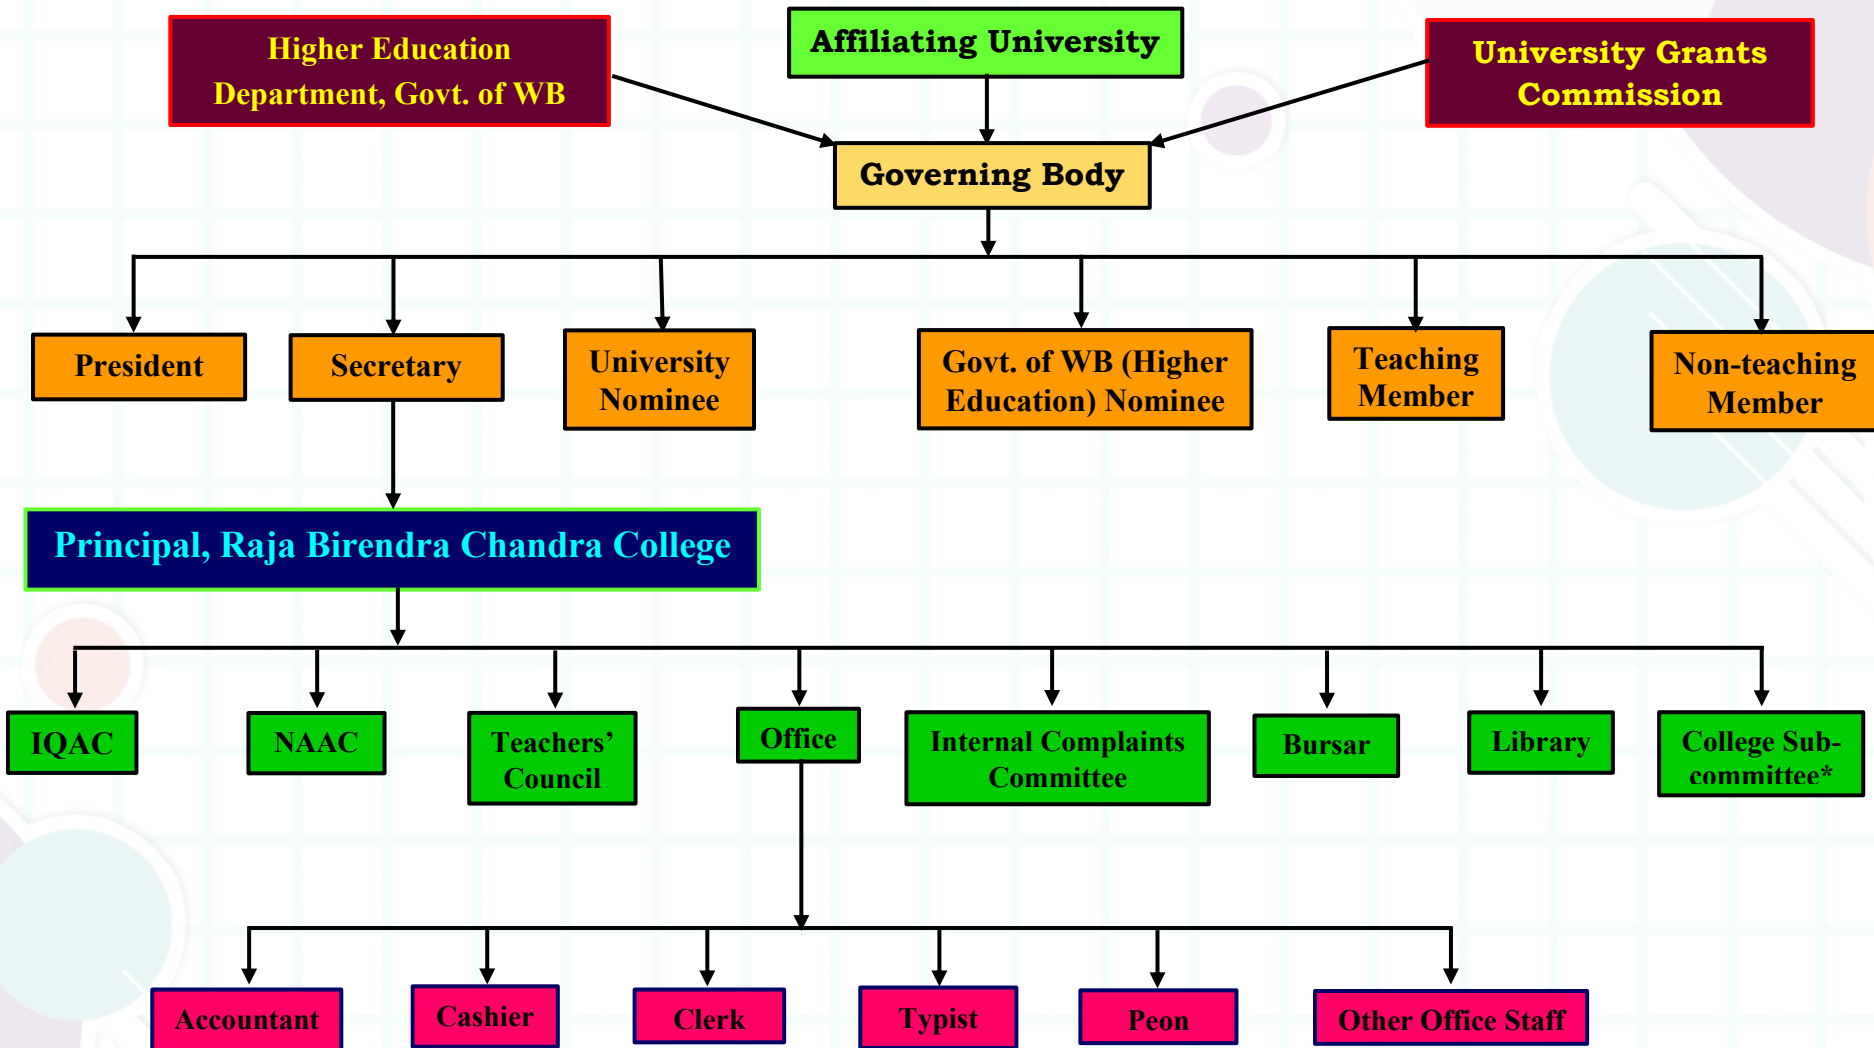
Higher Education Department, Govt. of WB

Affiliating University

University Grants Commission

Governing Body

President

Secretary

University Nominee

Govt. of WB (Higher Education) Nominee

Teaching Member

Non-teaching Member

Principal, Raja Birendra Chandra College

IQAC

NAAC

Teachers' Council

Office

Internal Complaints Committee

Bursar

Library

College Sub-committee*

Accountant

Cashier

Clerk

Typist

Peon

Other Office Staff